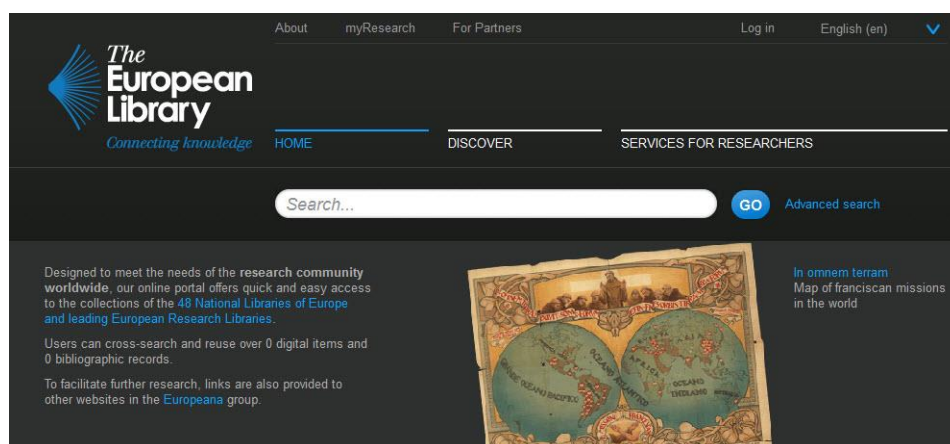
About myResearch For Partners Log in English (en)

The European Library
Connecting knowledge

HOME DISCOVER SERVICES FOR RESEARCHERS

Search...
GO
Advanced search

Designed to meet the needs of the research community worldwide, our online portal offers quick and easy access to the collections of the 48 National Libraries of Europe and leading European Research Libraries.

Users can cross-search and reuse over 0 digital items and 0 bibliographic records.

To facilitate further research, links are also provided to other websites in the Europeana group.

OCEANO ATLANTICO
AFRICA
OCEANO INDIANO
OCEANO PACIFICO

In omnem terram
Map of franciscan missions in the world